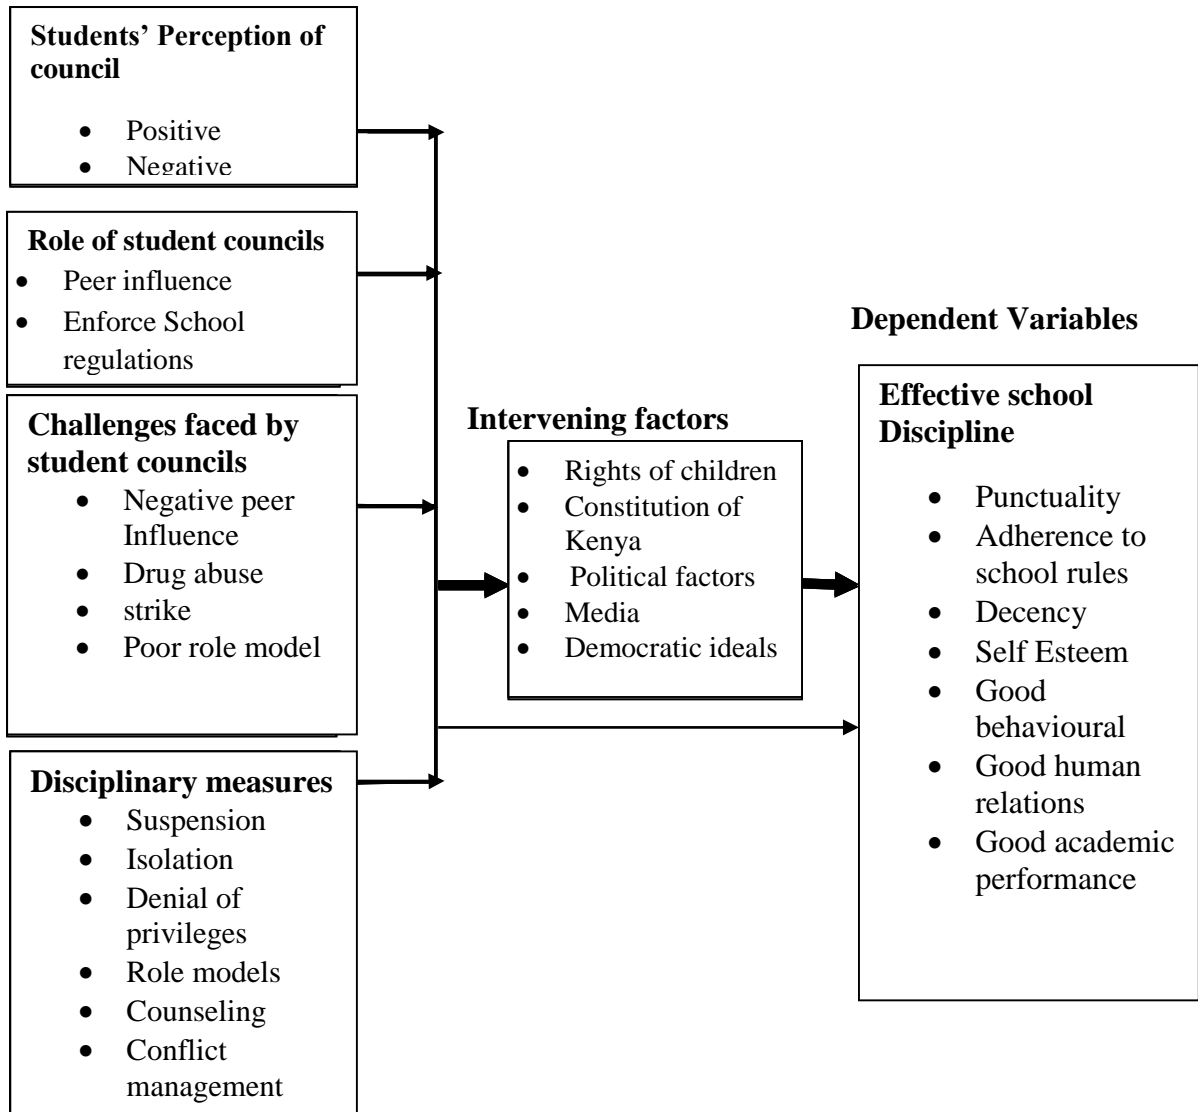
**Students' Perception of council**

- Positive
- Negative

**Role of student councils**

- Peer influence
- Enforce School regulations

**Challenges faced by student councils**

- Negative peer Influence
- Drug abuse
- strike
- Poor role model

**Disciplinary measures**

- Suspension
- Isolation
- Denial of privileges
- Role models
- Counseling
- Conflict management

**Intervening factors**

- Rights of children
- Constitution of Kenya
- Political factors
- Media
- Democratic ideals

**Dependent Variables**

**Effective school Discipline**

- Punctuality
- Adherence to school rules
- Decency
- Self Esteem
- Good behavioural
- Good human relations
- Good academic performance